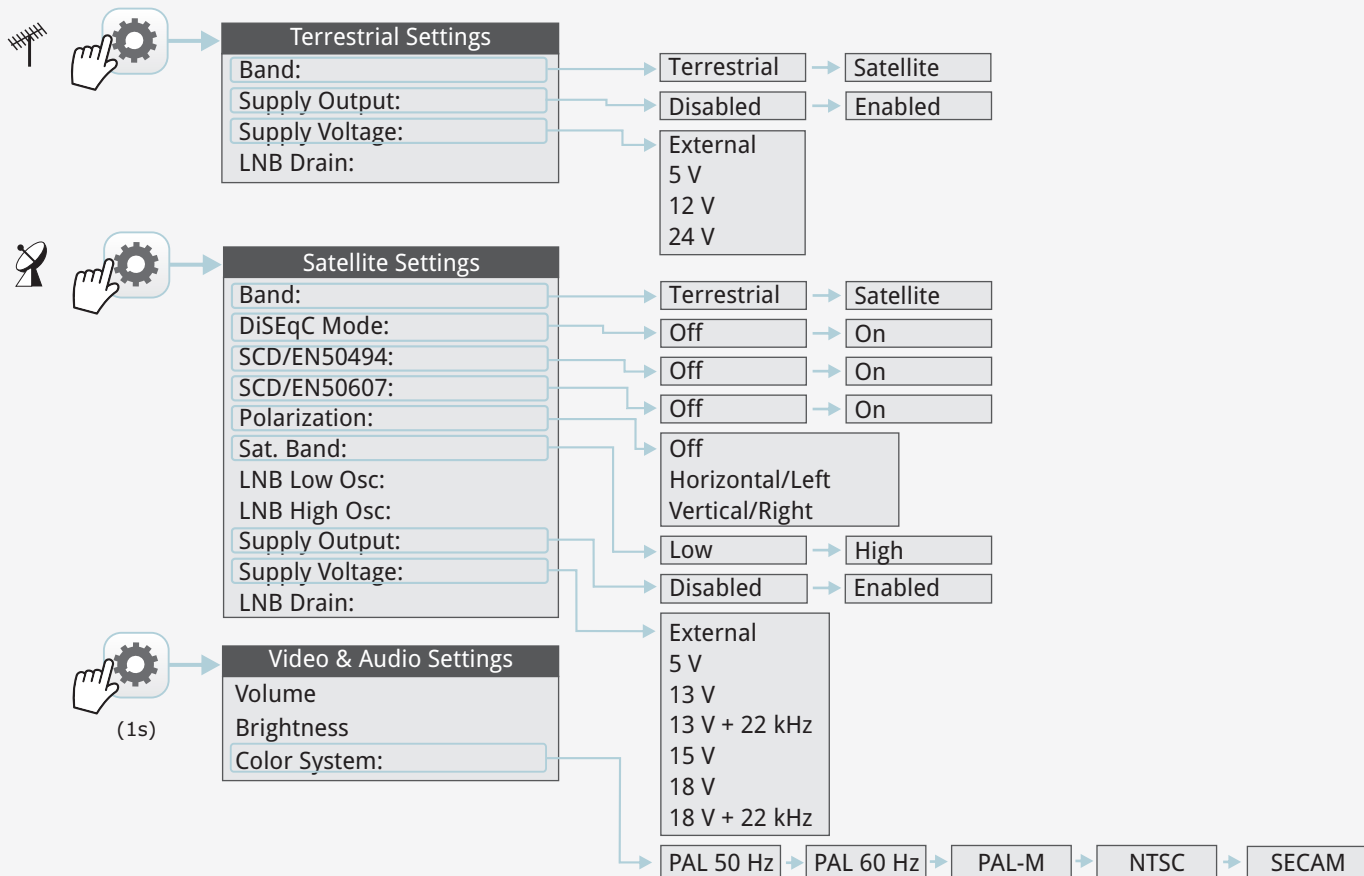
Terrestrial Settings
Band:
Supply Output:
Supply Voltage:
LNB Drain:

Terrestrial
Satellite
Disabled
Enabled
External
5 V
12 V
24 V

Satellite Settings
Band:
DiSEqC Mode:
SCD/EN50494:
SCD/EN50607:
Polarization:
Sat. Band:
LNB Low Osc:
LNB High Osc:
Supply Output:
Supply Voltage:
LNB Drain:

Terrestrial
Satellite
Off
On
Off
On
Off
On
Off
Horizontal/Left
Vertical/Right
Low
High
Disabled
Enabled
External
5 V
13 V
13 V + 22 kHz
15 V
18 V
18 V + 22 kHz

(1s)
Video & Audio Settings
Volume
Brightness
Color System:

PAL 50 Hz
PAL 60 Hz
PAL-M
NTSC
SECAM